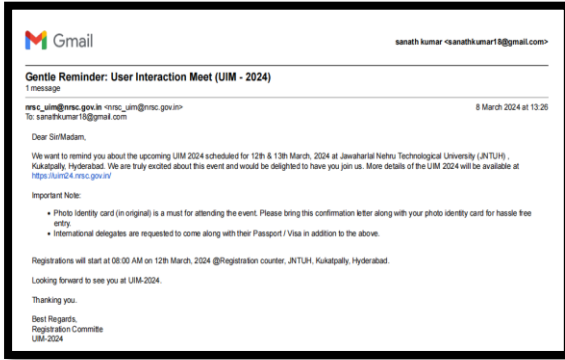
Gmail

sanath kumar <sanathkumar18@gmail.com>

Gentle Reminder: User Interaction Meet (UIM - 2024)
1 message

nrsc_uim@nrsc.gov.in <nrsc_uim@nrsc.gov.in>
To: sanathkumar18@gmail.com

8 March 2024 at 13:26

Dear Sir/Madam,

We want to remind you about the upcoming UIM 2024 scheduled for 12th & 13th March, 2024 at Jawaharlal Nehru Technological University (JNTUH) , Kukatpally, Hyderabad. We are truly excited about this event and would be delighted to have you join us. More details of the UIM 2024 will be available at https://uim24.nrsc.gov.in/

Important Note:

- Photo Identity card (in original) is a must for attending the event. Please bring this confirmation letter along with your photo identity card for hassle free entry.
- International delegates are requested to come along with their Passport / Visa in addition to the above.

Registrations will start at 08:00 AM on 12th March, 2024 @Registration counter, JNTUH, Kukatpally, Hyderabad.

Looking forward to see you at UIM-2024.

Thanking you.

Best Regards,
Registration Committe
UIM-2024